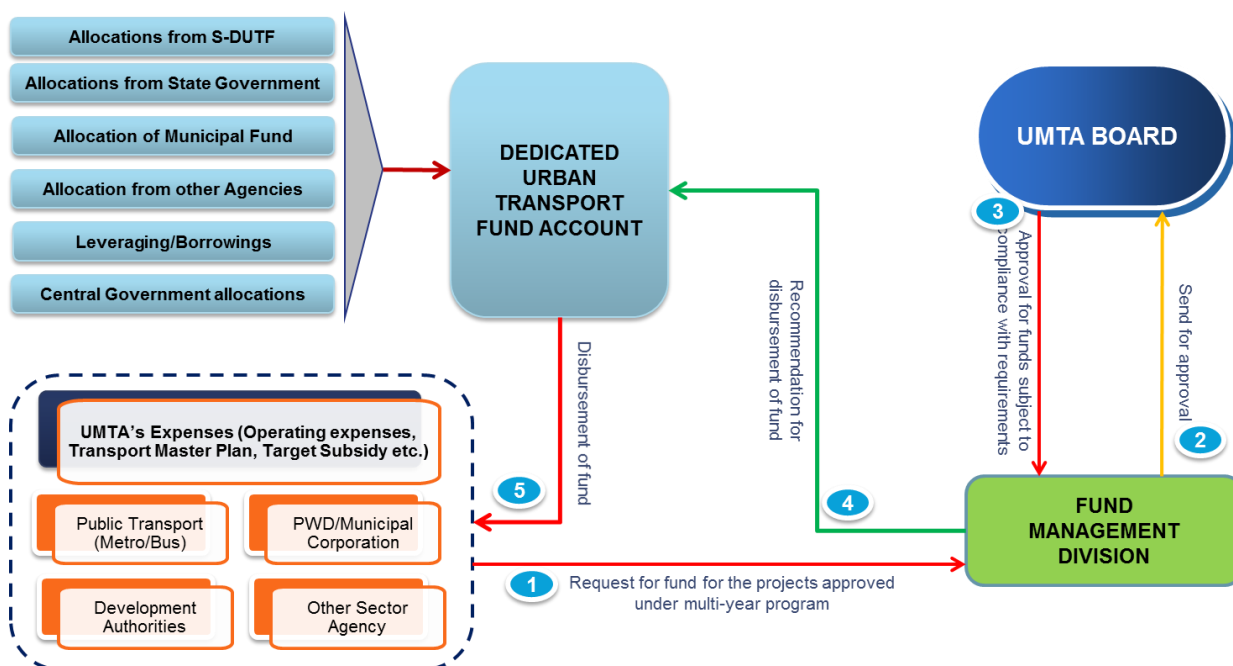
Allocations from S-DUTF

Allocations from State Government

Allocation of Municipal Fund

Allocation from other Agencies

Leveraging/Borrowings

Central Government allocations

DEDICATED URBAN TRANSPORT FUND ACCOUNT

UMTA BOARD

3

Approval for funds subject to compliance with requirements

Send for approval

2

Recommendation for disbursement of fund

Disbursement of fund

UMTA's Expenses (Operating expenses, Transport Master Plan, Target Subsidy etc.)

5

4

Public Transport (Metro/Bus)

PWD/Municipal Corporation

Development Authorities

Other Sector Agency

FUND MANAGEMENT DIVISION

1

Request for fund for the projects approved under multi-year program